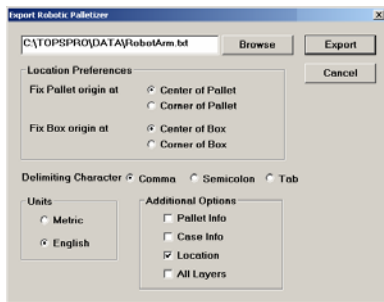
Export Robotic Palletizer

C:\TOPSPRO\DATA\RobotArm.txt

Browse

Export

Cancel

Location Preferences

Fix Pallet origin at

Center of Pallet

Corner of Pallet

Fix Box origin at

Center of Box

Corner of Box

Delimiting Character

Comma

Semicolon

Tab

Units

Metric

English

Additional Options

Pallet Info

Case Info

Location

All Layers